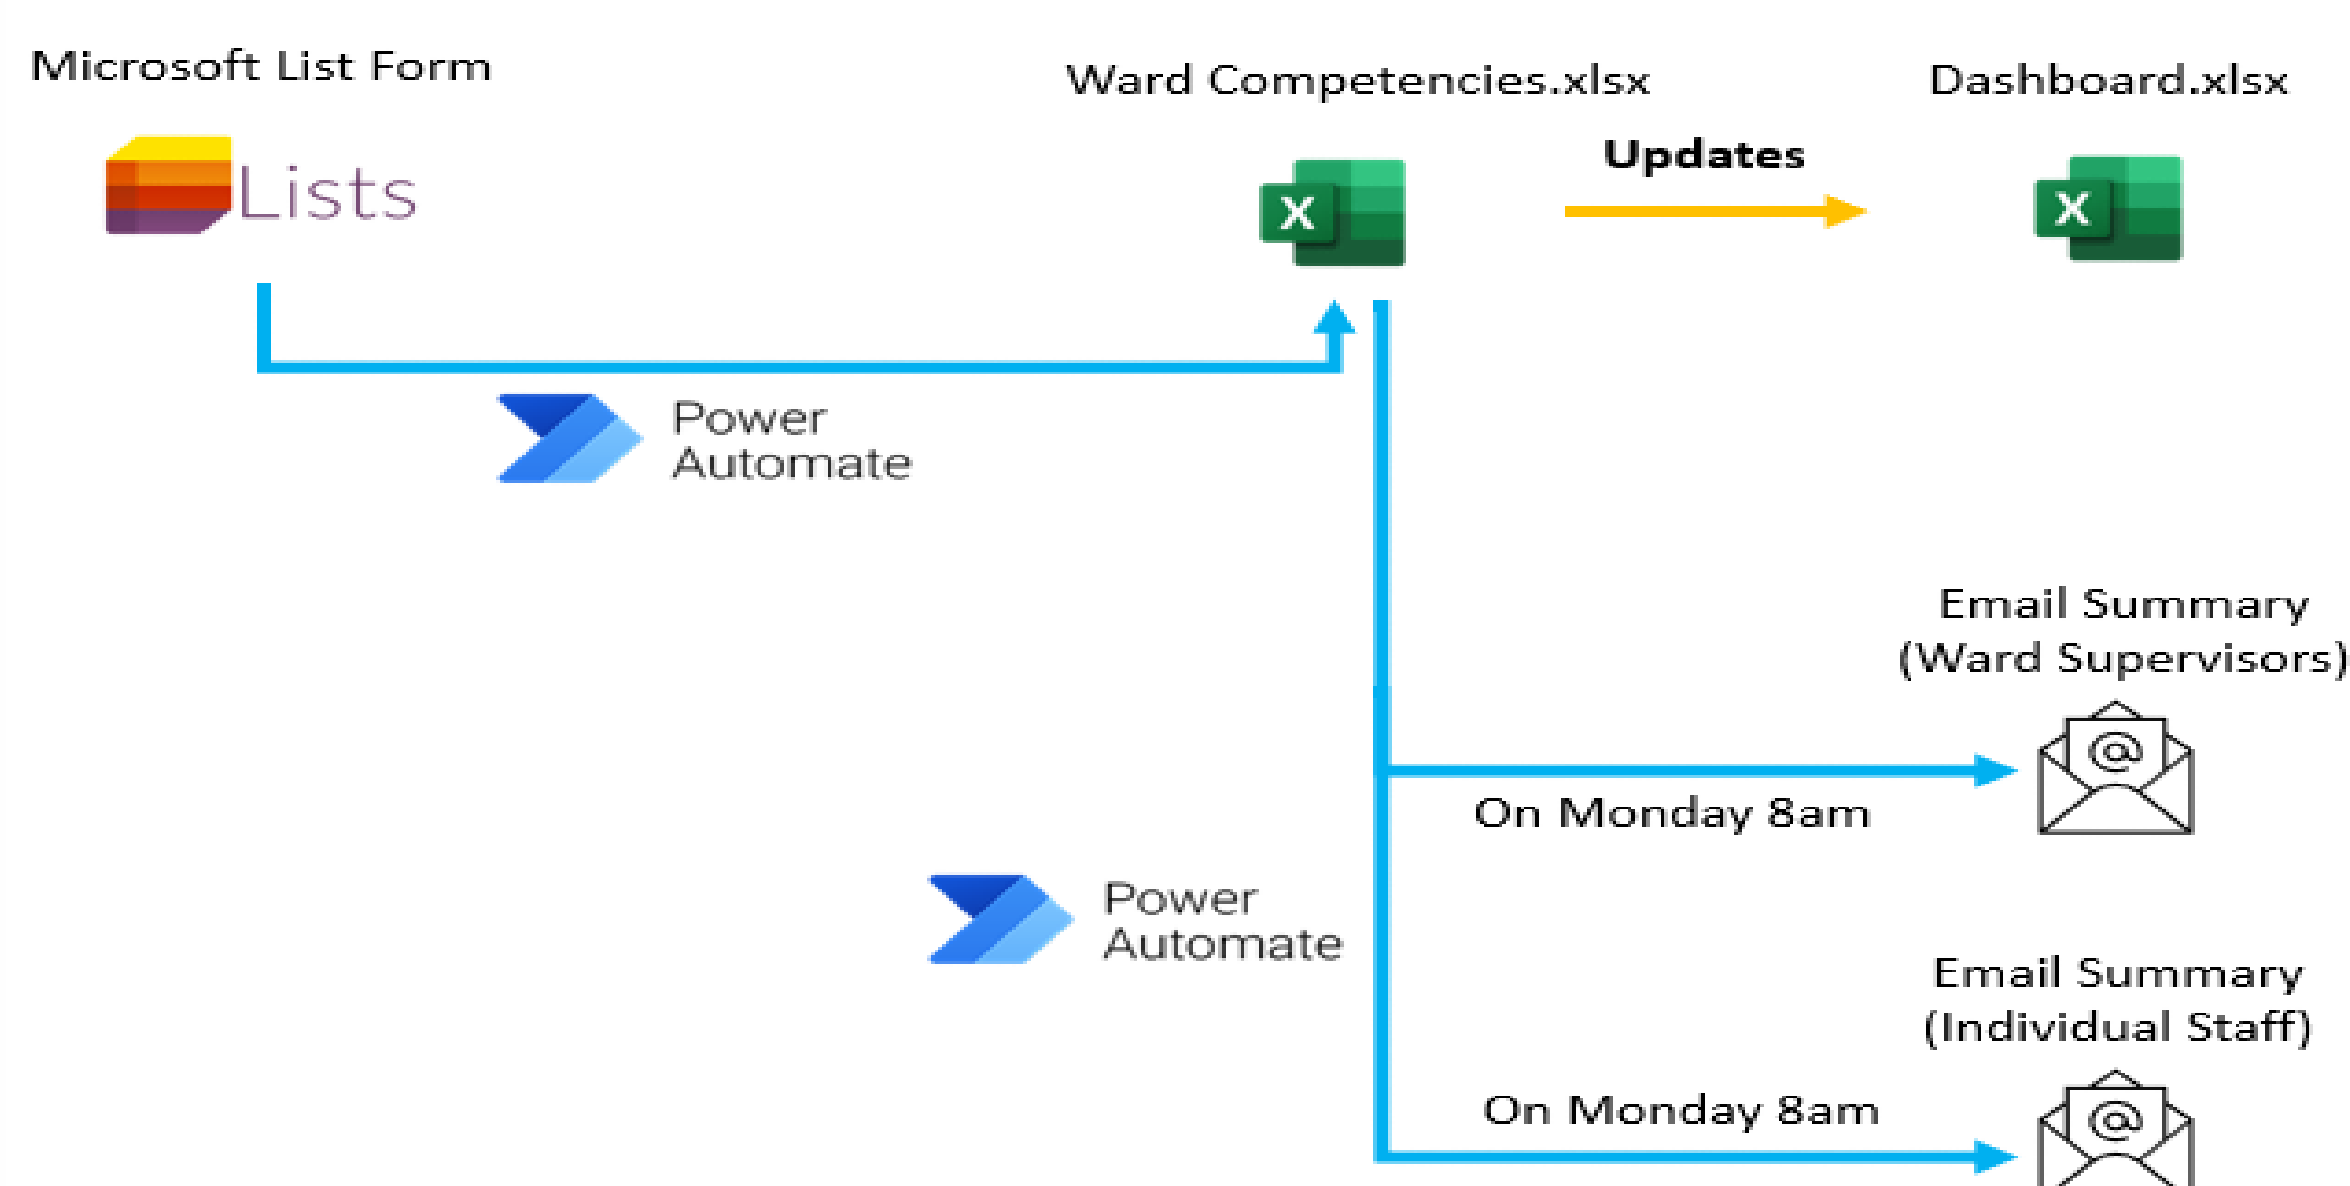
Microsoft List Form

Lists

Ward Competencies.xlsx

X

Updates

Dashboard.xlsx

X

Power Automate

Email Summary (Ward Supervisors)

On Monday 8am

Power Automate

Email Summary (Individual Staff)

On Monday 8am